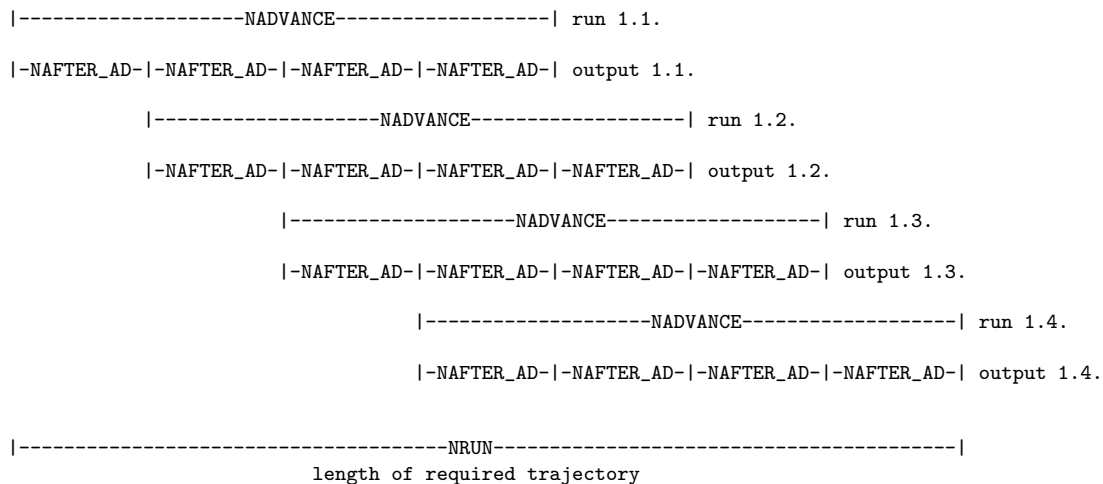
|--------------------NADVANCE-------------------| run 1.1.

|-NAFTER_AD-|-NAFTER_AD-|-NAFTER_AD-|-NAFTER_AD-| output 1.1.

|--------------------NADVANCE-------------------| run 1.2.

|-NAFTER_AD-|-NAFTER_AD-|-NAFTER_AD-|-NAFTER_AD-| output 1.2.

|--------------------NADVANCE-------------------| run 1.3.

|-NAFTER_AD-|-NAFTER_AD-|-NAFTER_AD-|-NAFTER_AD-| output 1.3.

|--------------------NADVANCE-------------------| run 1.4.

|-NAFTER_AD-|-NAFTER_AD-|-NAFTER_AD-|-NAFTER_AD-| output 1.4.

|--------------------------------------NRUN----------------------------------------|
length of required trajectory